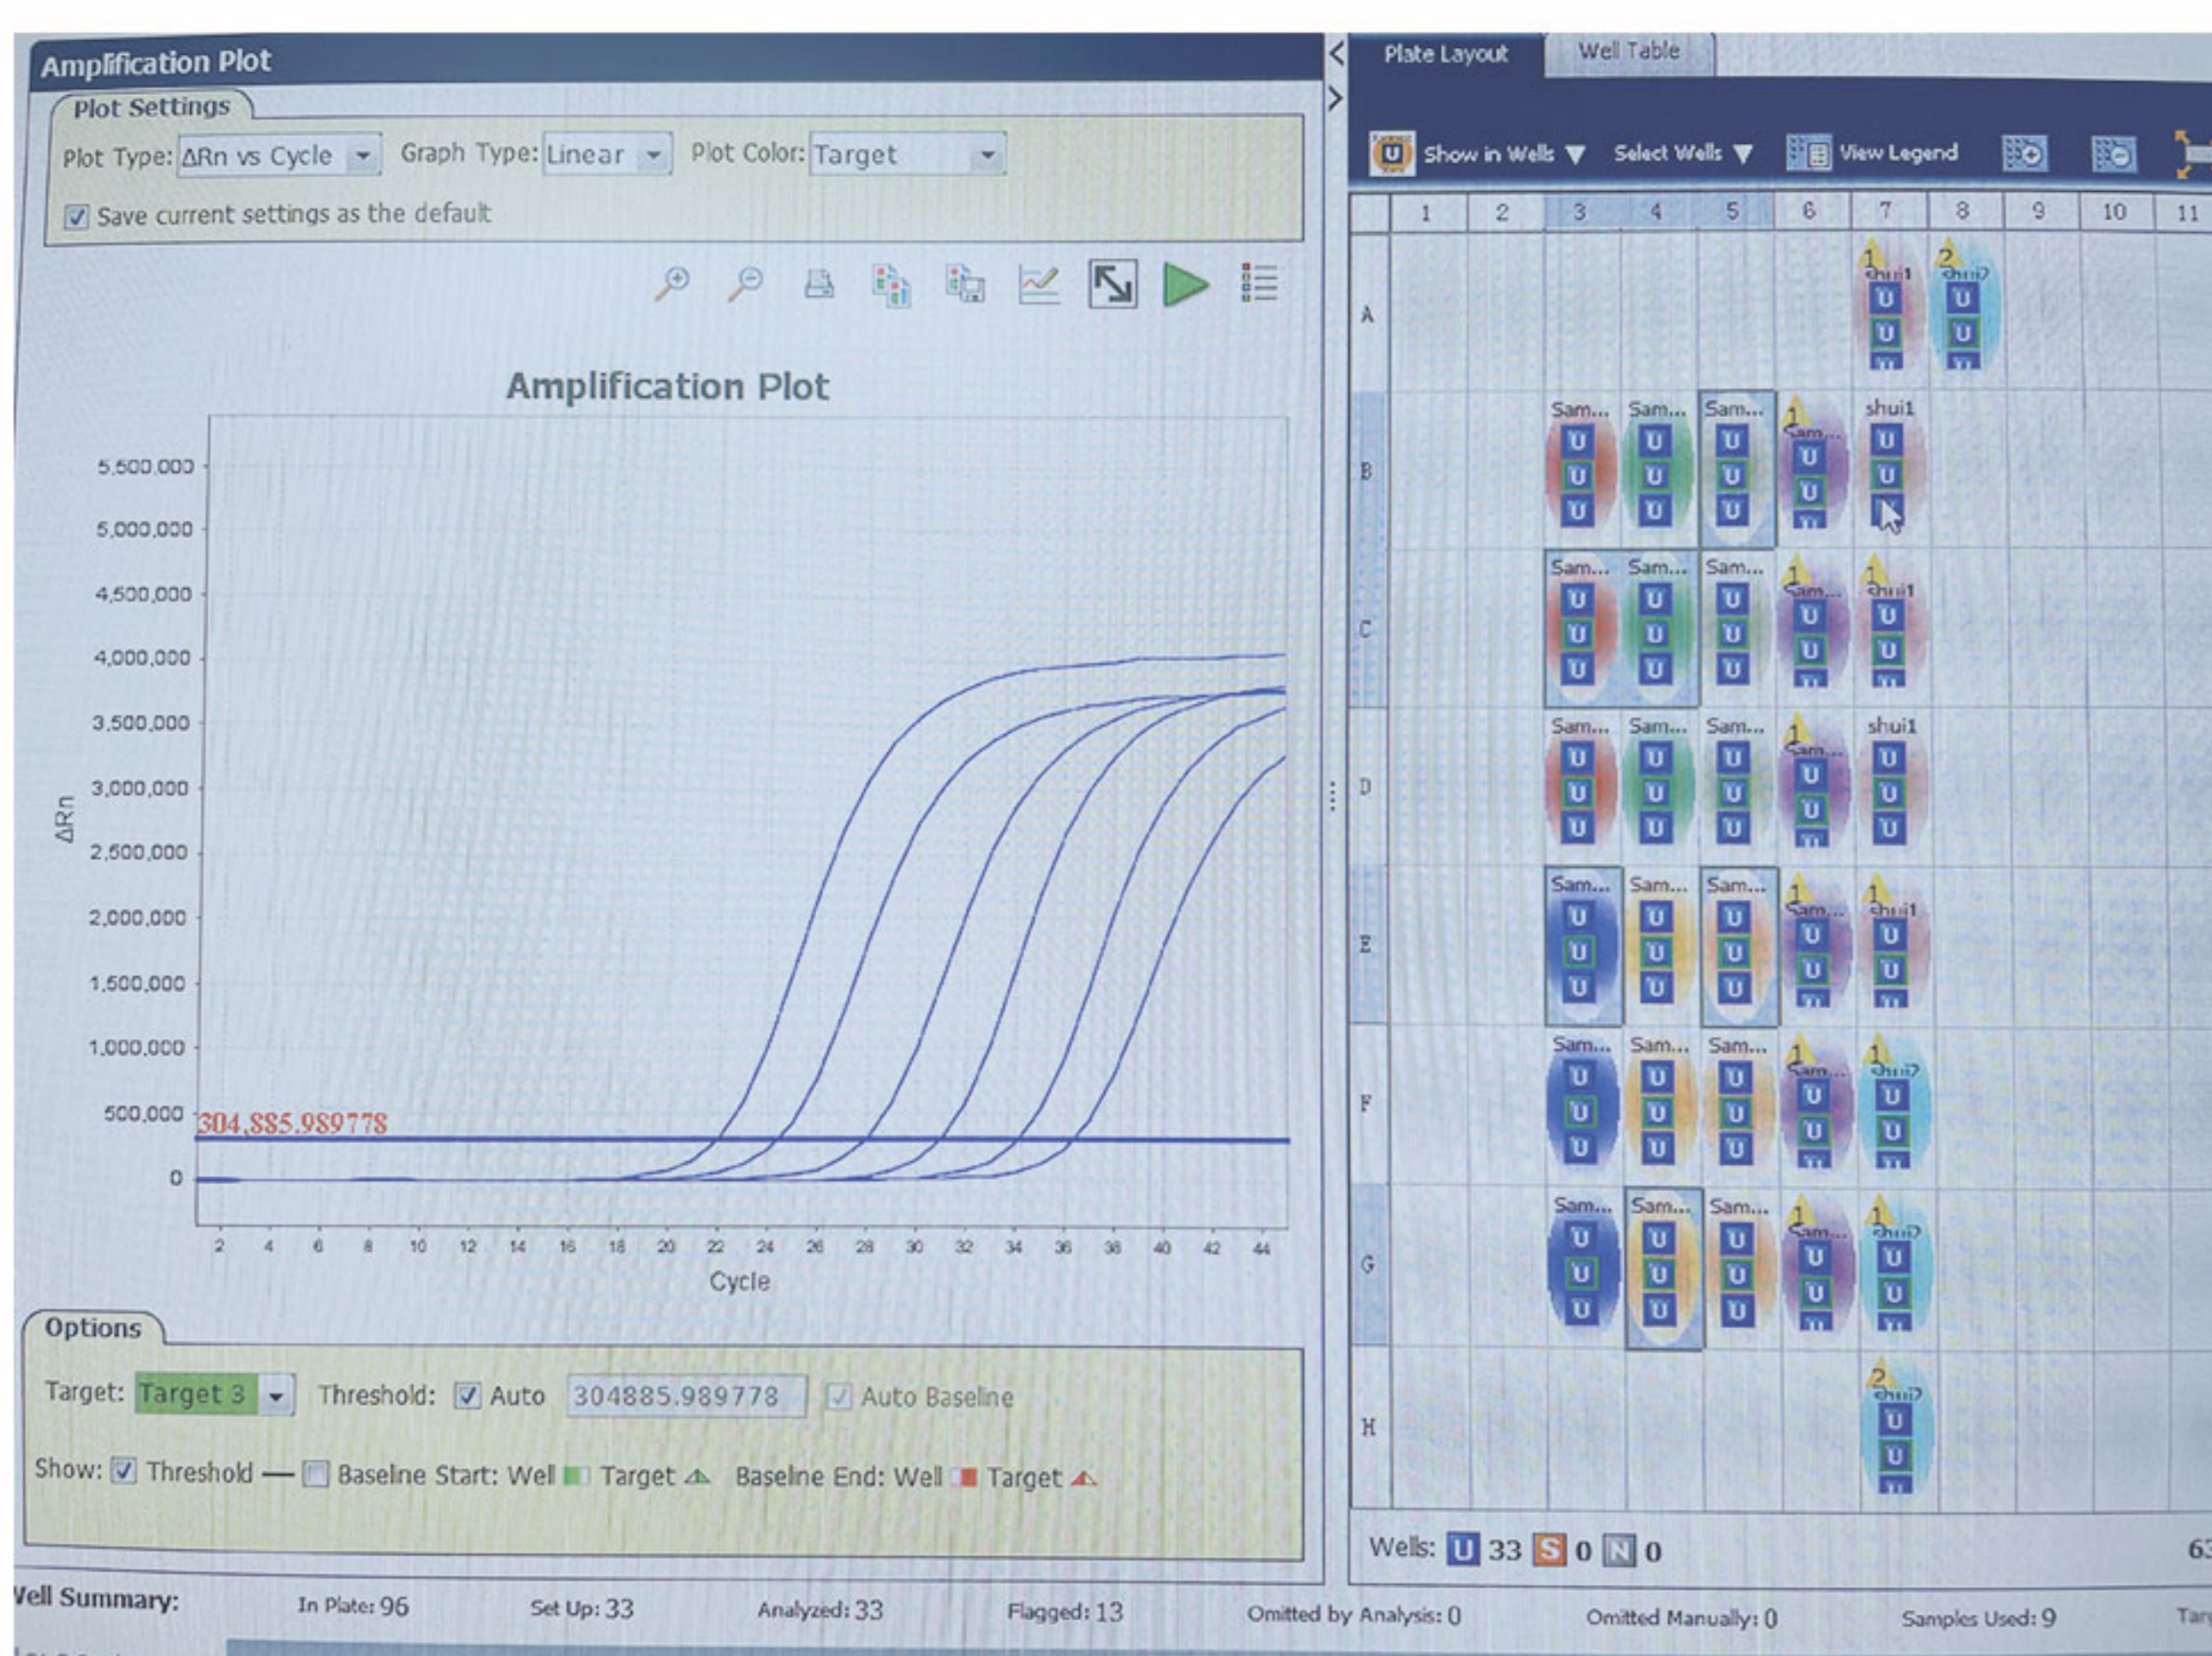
Amplification Plot

Plot Settings

Plot Type: ΔRn vs Cycle Graph Type: Linear Plot Color: Target

☑ Save current settings as the default

Amplification Plot

5,500,000
5,000,000
4,500,000
4,000,000
3,500,000
3,000,000
2,500,000
2,000,000
1,500,000
1,000,000
500,000
0

ΔRn

304,885.989778

2 4 6 8 10 12 14 16 18 20 22 24 26 28 30 32 34 36 38 40 42 44

Cycle

Options

Target: Target 3 Threshold: ☑ Auto 304885.989778 ☑ Auto Baseline

Show: ☑ Threshold — ☐ Baseline Start: Well Target Baseline End: Well Target

Plate Layout Well Table

Show in Wells ▼ Select Wells ▼ View Legend

| | 1 | 2 | 3 | 4 | 5 | 6 | 7 | 8 | 9 | 10 | 11 |
|---|---|---|---|---|---|---|---|---|---|---|---|
| A | | | | | | | 1 shui1 U U | 2 shui2 U U | | | |
| B | | | Sam... U U U | Sam... U U U | Sam... U U U | 1 Sam... U U | shui1 U U | | | | |
| C | | | Sam... U U U | Sam... U U U | Sam... U U U | 1 Sam... U U | 1 shui1 U U | | | | |
| D | | | Sam... U U U | Sam... U U U | Sam... U U U | 1 Sam... U U | shui1 U U U | | | | |
| E | | | Sam... U U U | Sam... U U U | Sam... U U U | 1 Sam... U U | 1 shui1 U U | | | | |
| F | | | Sam... U U U | Sam... U U U | Sam... U U U | 1 Sam... U U | 1 shui2 U U | | | | |
| G | | | Sam... U U U | Sam... U U U | Sam... U U U | 1 Sam... U U | 1 shui2 U U | | | | |
| H | | | | | | | 2 shui2 U U | | | | |

Wells: U 33 S 0 N 0 63

Vell Summary: In Plate: 96 Set Up: 33 Analyzed: 33 Flagged: 13 Omitted by Analysis: 0 Omitted Manually: 0 Samples Used: 9 Tar